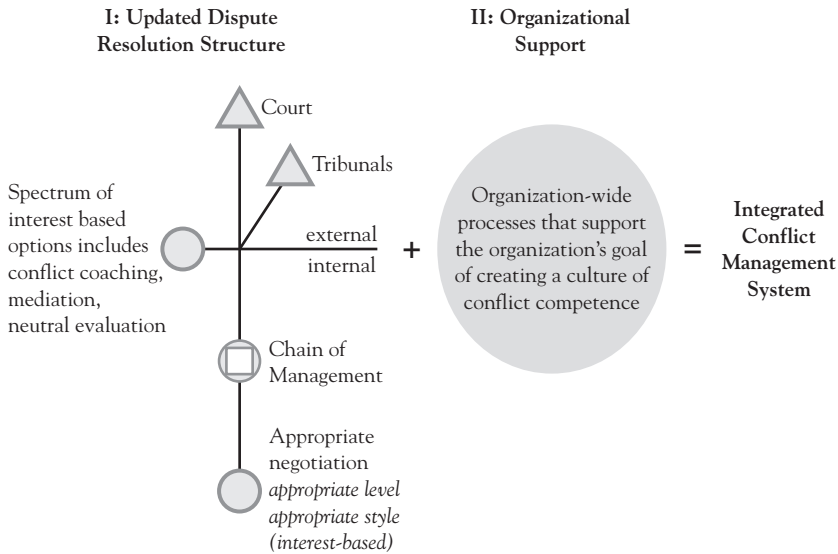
I: Updated Dispute Resolution Structure

II: Organizational Support

Court

Tribunals

Spectrum of interest based options includes conflict coaching, mediation, neutral evaluation

external

internal

+

Organization-wide processes that support the organization's goal of creating a culture of conflict competence

=

Integrated Conflict Management System

Chain of Management

Appropriate negotiation
*appropriate level*
*appropriate style*
*(interest-based)*